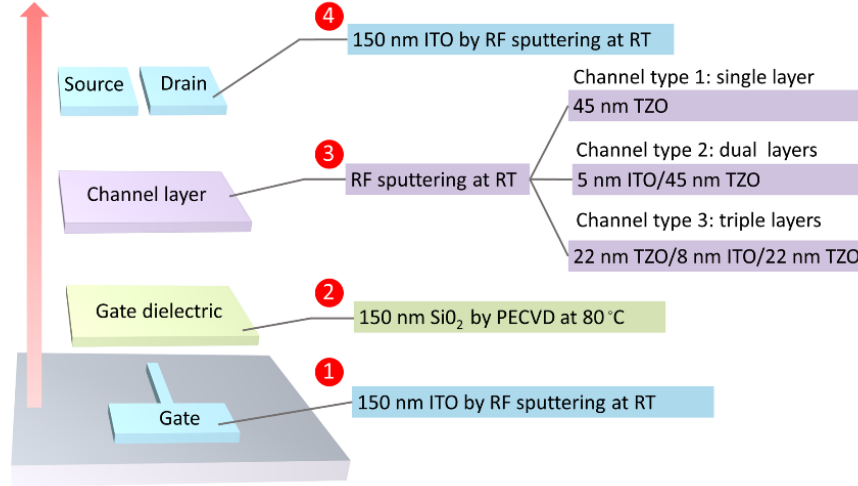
4
Source
Drain
150 nm ITO by RF sputtering at RT

Channel type 1: single layer
45 nm TZO

3
Channel layer
RF sputtering at RT

Channel type 2: dual layers
5 nm ITO/45 nm TZO

Channel type 3: triple layers
22 nm TZO/8 nm ITO/22 nm TZO

2
Gate dielectric
150 nm Si$0_2$ by PECVD at 80 °C

1
Gate
150 nm ITO by RF sputtering at RT